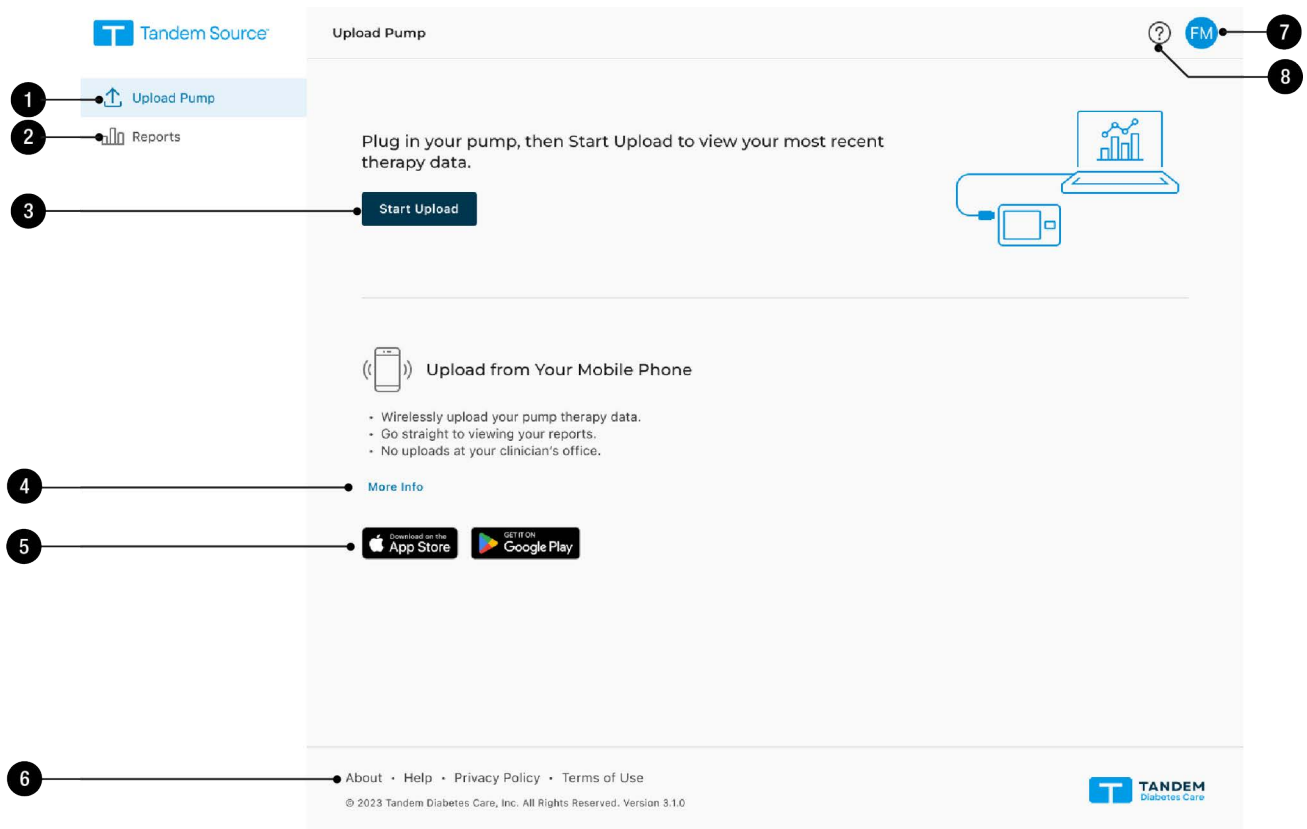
Tandem Source

Upload Pump

?

FM

7

8

1 Upload Pump

2 Reports

Plug in your pump, then Start Upload to view your most recent therapy data.

3 Start Upload

Upload from Your Mobile Phone

• Wirelessly upload your pump therapy data.
• Go straight to viewing your reports.
• No uploads at your clinician's office.

4 More Info

5 Download on the App Store GET IT ON Google Play

6 About • Help • Privacy Policy • Terms of Use

© 2023 Tandem Diabetes Care, Inc. All Rights Reserved. Version 3.1.0

TANDEM Diabetes Care